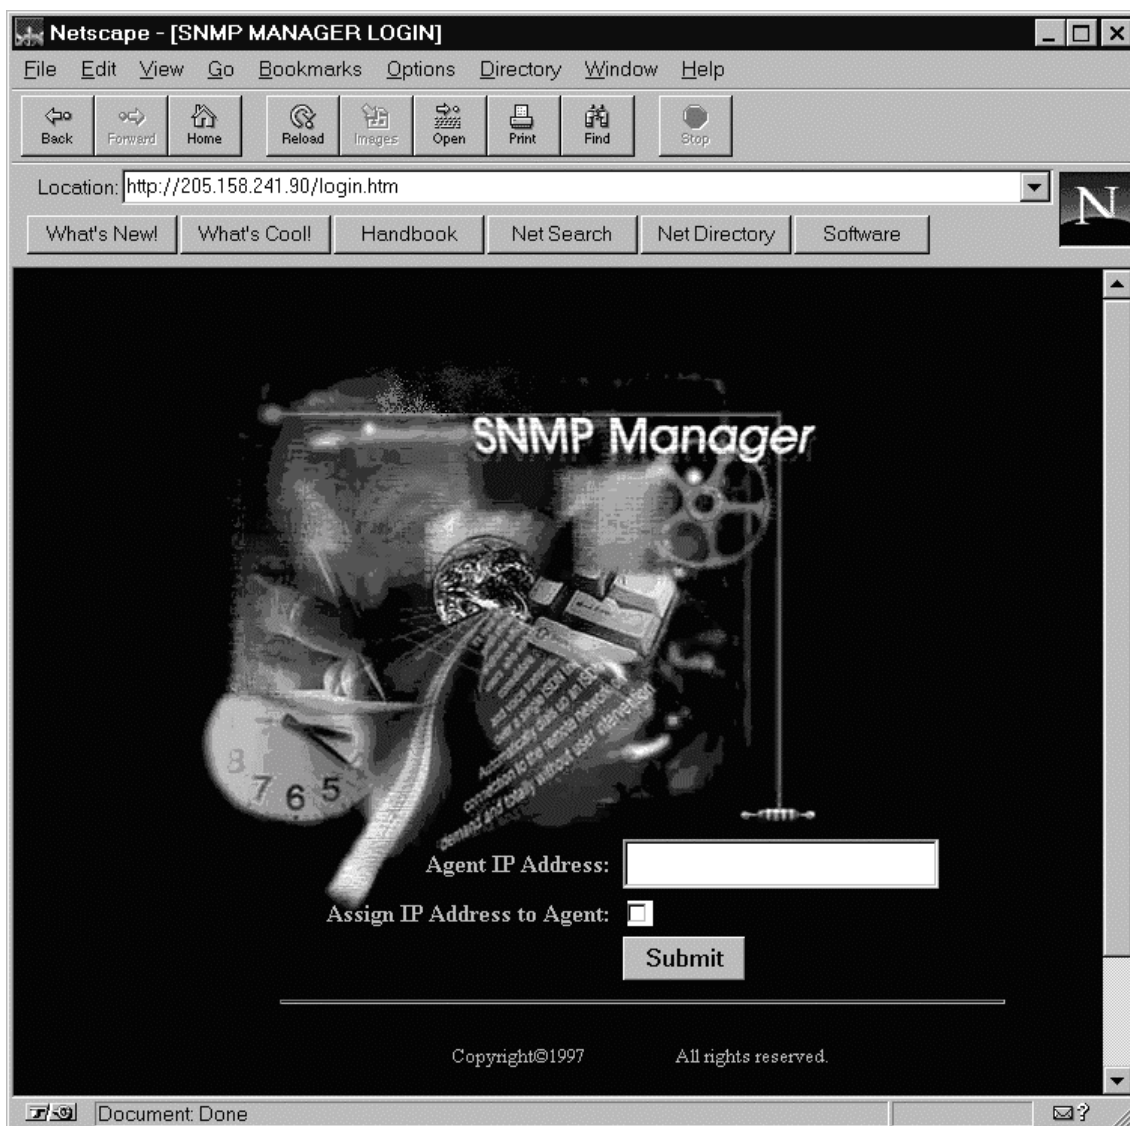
Netscape - [SNMP MANAGER LOGIN]

File Edit View Go Bookmarks Options Directory Window Help

Back Forward Home Reload Images Open Print Find Stop

Location: http://205.158.241.90/login.htm

What's New! What's Cool! Handbook Net Search Net Directory Software

SNMP Manager

8 7 6 5

Automatically dials up an ISDN connection to the remote network on demand and totally without user intervention

Agent IP Address:

Assign IP Address to Agent:

Submit

Copyright©1997 All rights reserved.

Document: Done